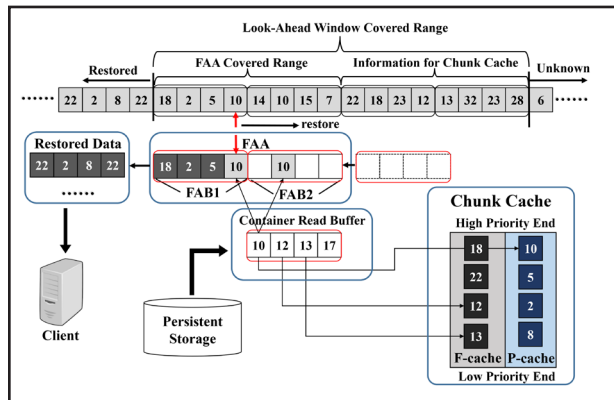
Look-Ahead Window Covered Range

Restored

FAA Covered Range

Information for Chunk Cache

Unknown

...... 22 2 8 22 18 2 5 10 14 10 15 7 22 18 23 12 13 32 23 28 6 ......

restore

Restored Data

22 2 8 22

......

FAA

18 2 5 10 10

FAB1

FAB2

Container Read Buffer

10 12 13 17

Chunk Cache

High Priority End

18 10

22 5

12 2

13 8

F-cache

P-cache

Low Priority End

Client

Persistent Storage